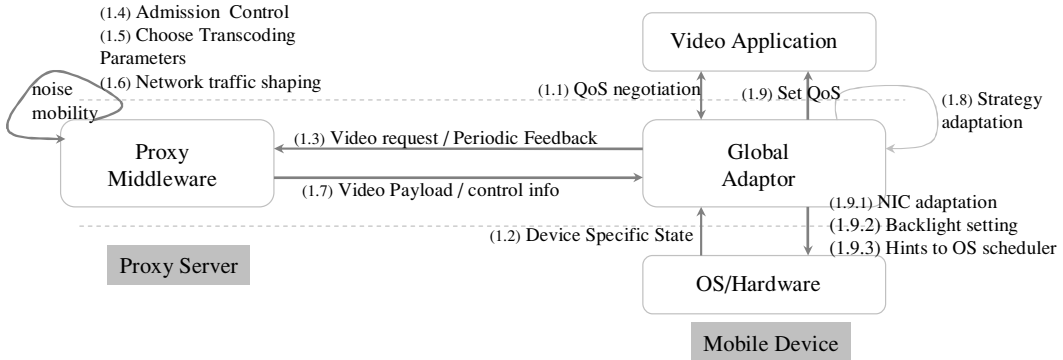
(1.4) Admission Control
(1.5) Choose Transcoding Parameters
(1.6) Network traffic shaping

noise
mobility

Video Application

(1.1) QoS negotiation

(1.9) Set QoS

(1.8) Strategy adaptation

(1.3) Video request / Periodic Feedback

Proxy Middleware

Global Adaptor

(1.7) Video Payload / control info

(1.9.1) NIC adaptation
(1.9.2) Backlight setting
(1.9.3) Hints to OS scheduler

(1.2) Device Specific State

Proxy Server

OS/Hardware

Mobile Device